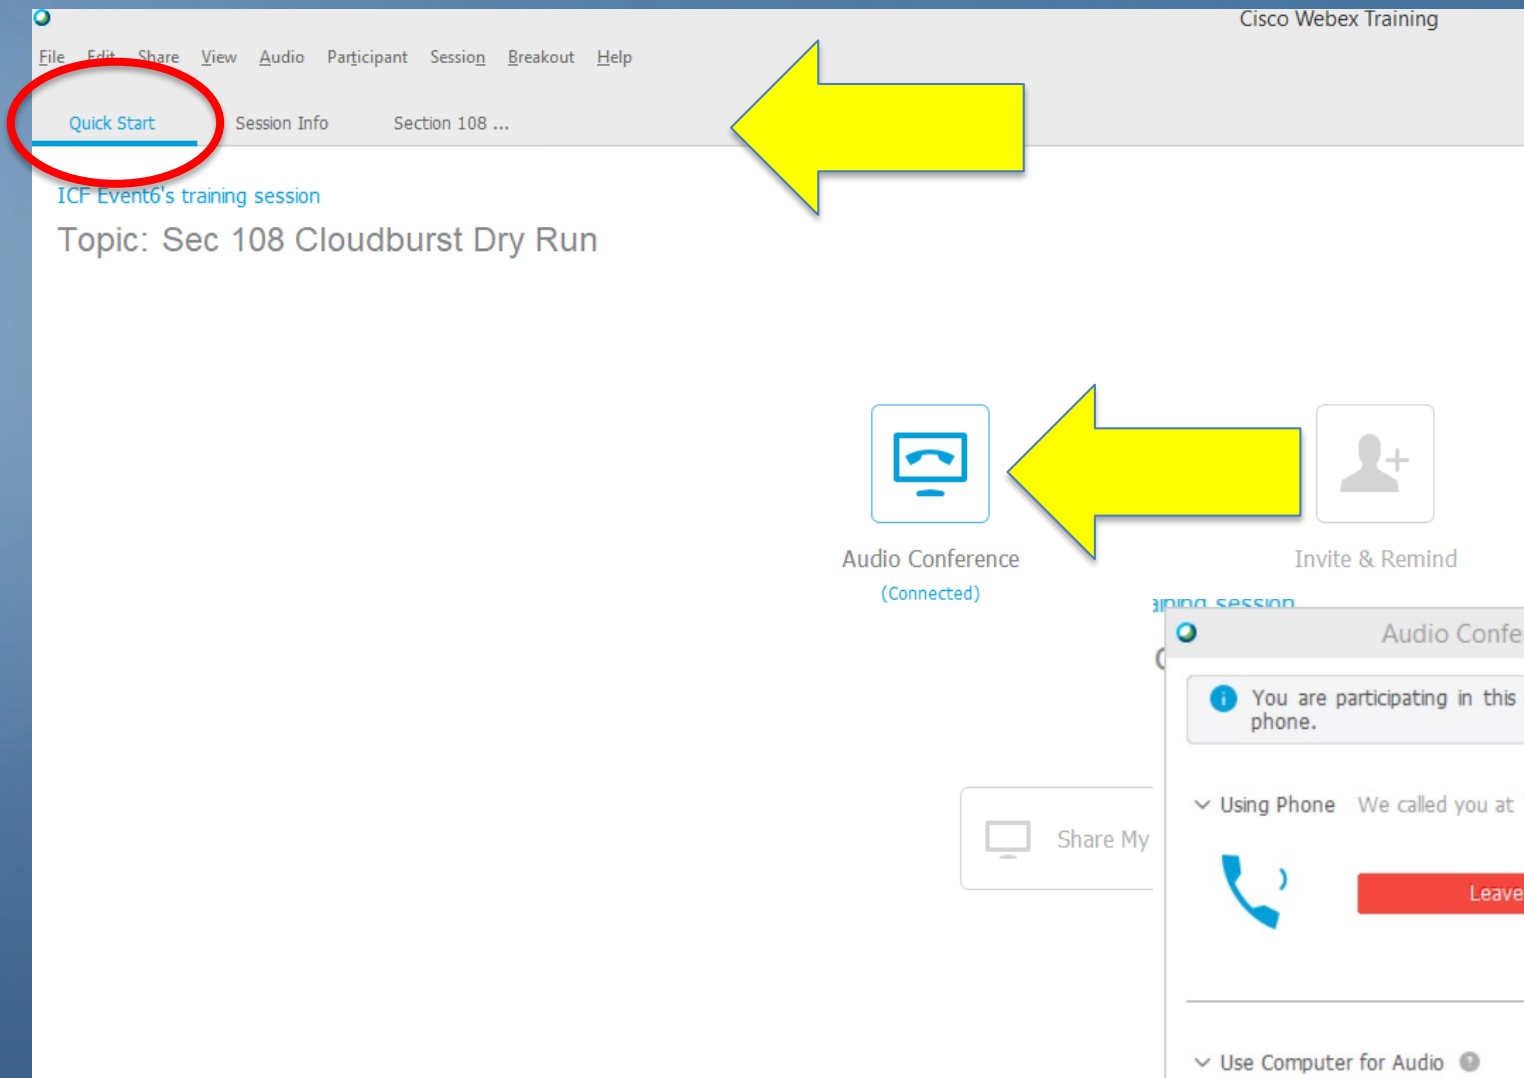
Cisco Webex Training

File Edit Share View Audio Participant Session Breakout Help

Quick Start Session Info Section 108 ...

ICF Event6's training session

Topic: Sec 108 Cloudburst Dry Run

Audio Conference
(Connected)

Invite & Remind

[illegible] session

Audio Confe

You are participating in this phone.

Using Phone We called you at

Leave

Share My

Use Computer for Audio